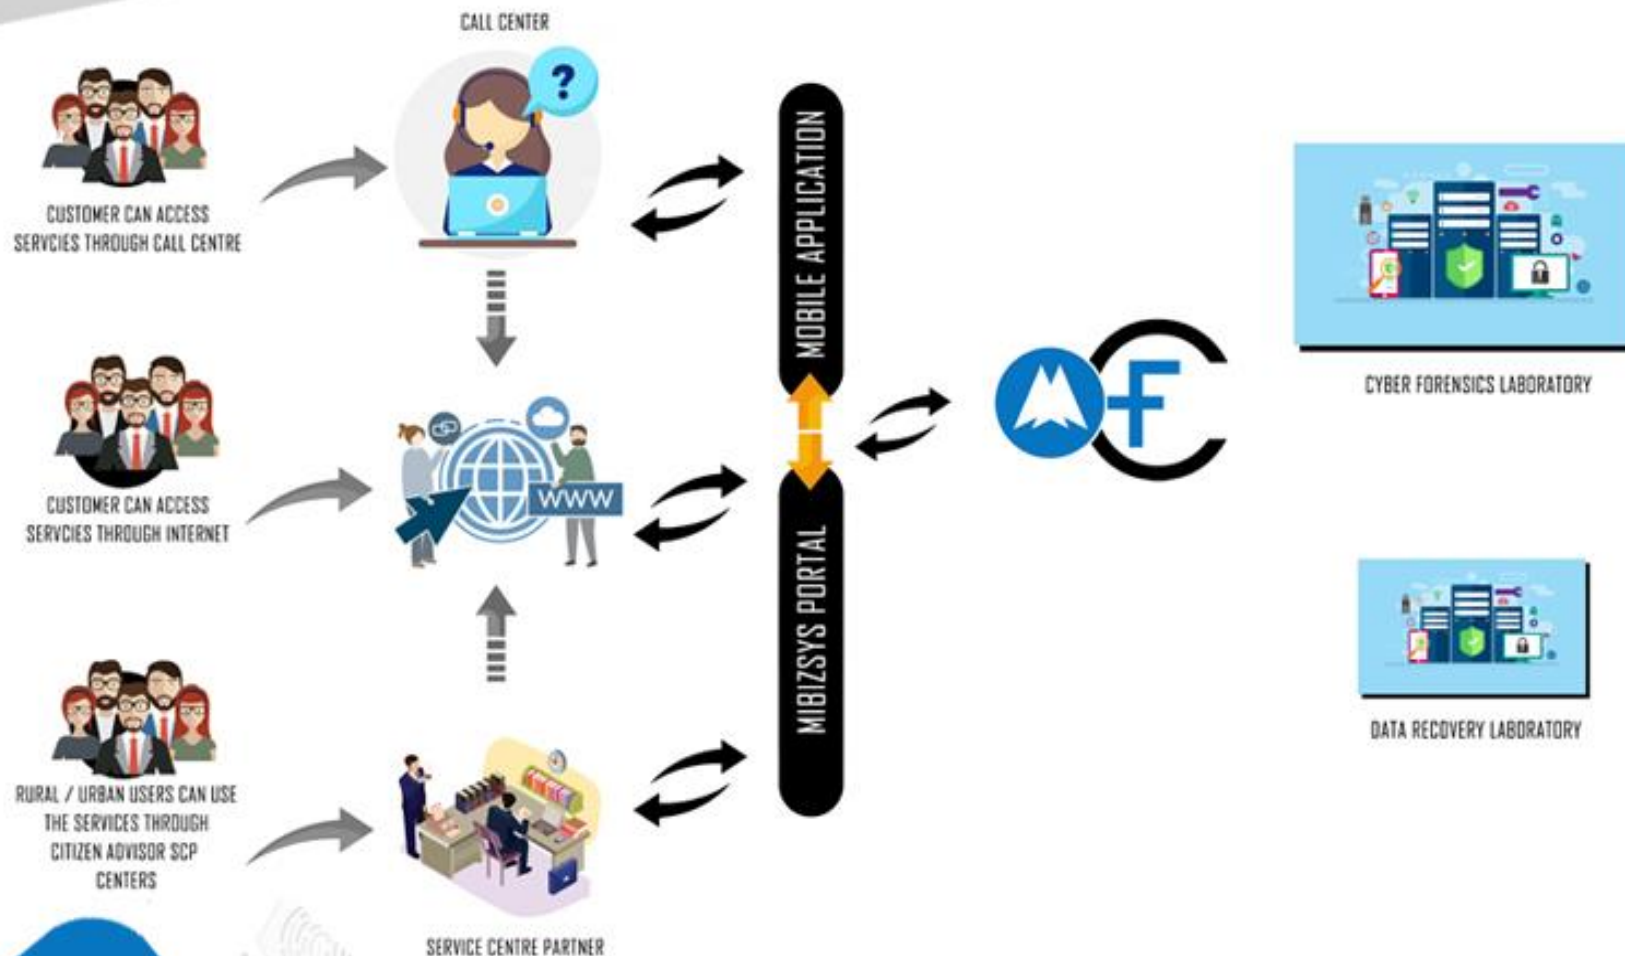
CALL CENTER

CUSTOMER CAN ACCESS SERVCIES THROUGH CALL CENTRE

CUSTOMER CAN ACCESS SERVCIES THROUGH INTERNET

WWW

RURAL / URBAN USERS CAN USE THE SERVICES THROUGH CITIZEN ADVISOR SCP CENTERS

SERVICE CENTRE PARTNER

MOBILE APPLICATION

MIBIZSYS PORTAL

CYBER FORENSICS LABORATORY

DATA RECOVERY LABORATORY